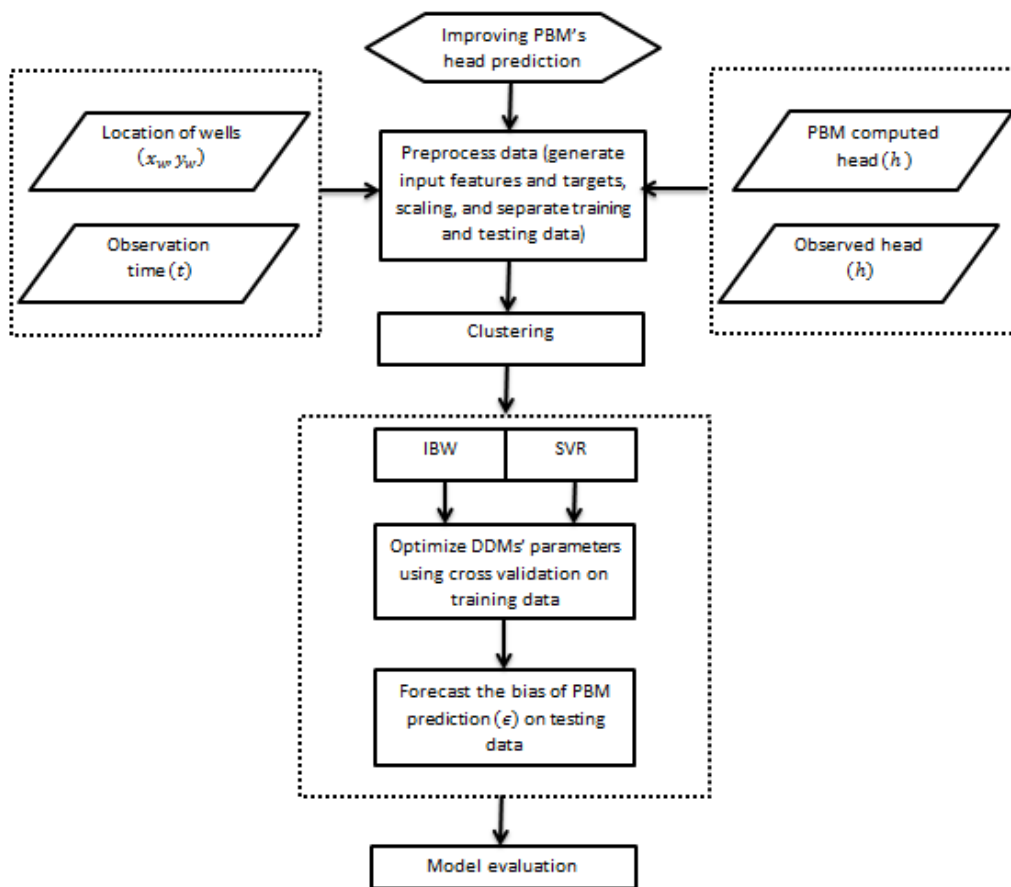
Improving PBM's head prediction

Location of wells $(x_w, y_w)$

Observation time $(t)$

Preprocess data (generate input features and targets, scaling, and separate training and testing data)

PBM computed head $(h)$

Observed head $(h)$

Clustering

IBW

SVR

Optimize DDMs' parameters using cross validation on training data

Forecast the bias of PBM prediction $(\epsilon)$ on testing data

Model evaluation